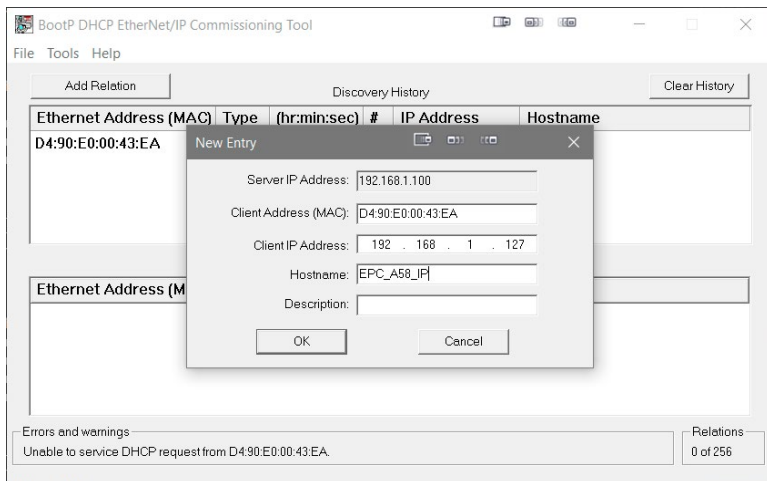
BootP DHCP EtherNet/IP Commissioning Tool

File Tools Help

Add Relation

Discovery History

Clear History

| Ethernet Address (MAC) | Type | (hr:min:sec) | # | IP Address | Hostname |
|---|---|---|---|---|---|
| D4:90:E0:00:43:EA | | | | | |

Ethernet Address (M

New Entry

Server IP Address: 192.168.1.100

Client Address (MAC): D4:90:E0:00:43:EA

Client IP Address: 192 . 168 . 1 . 127

Hostname: EPC_A58_IP

Description:

OK

Cancel

Errors and warnings

Unable to service DHCP request from D4:90:E0:00:43:EA.

Relations

0 of 256